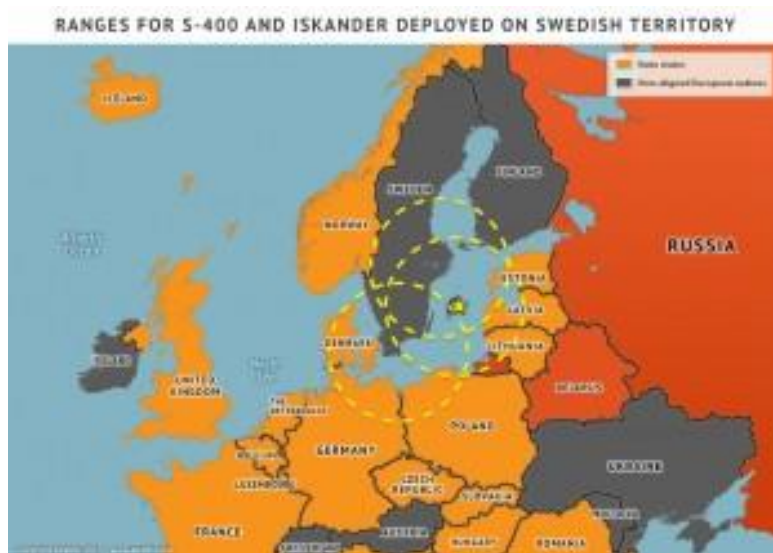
RANGES FOR S-400 AND ISKANDER DEPLOYED ON SWEDISH TERRITORY

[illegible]
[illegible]

ICELAND

SWEDEN

FINLAND

NORWAY

RUSSIA

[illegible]

ESTONIA

LATVIA

LITHUANIA

DENMARK

IRELAND

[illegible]

UNITED KINGDOM

BELARUS

THE NETHERLANDS

POLAND

GERMANY

BELGIUM

LUXEMBOURG

CZECH REPUBLIC

SLOVAKIA

UKRAINE

FRANCE

AUSTRIA

HUNGARY

ROMANIA

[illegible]

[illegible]